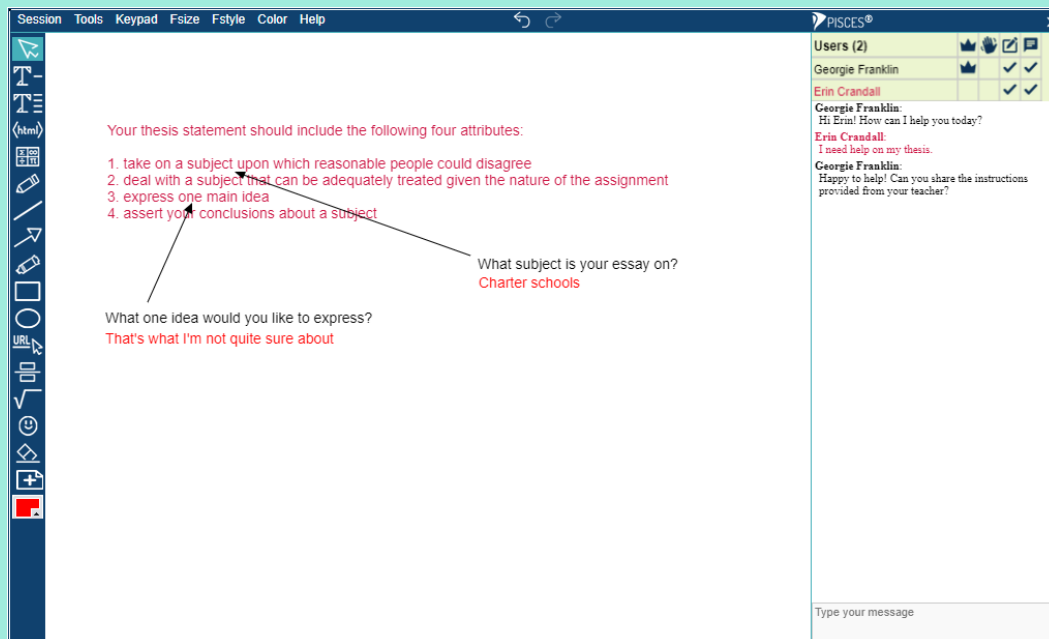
Session Tools Keypad Fsize Fstyle Color Help

PISCES®

Users (2)

Georgie Franklin

Erin Crandall

Georgie Franklin:
Hi Erin! How can I help you today?

Erin Crandall:
I need help on my thesis.

Georgie Franklin:
Happy to help! Can you share the instructions provided from your teacher?

Your thesis statement should include the following four attributes:

1. take on a subject upon which reasonable people could disagree
2. deal with a subject that can be adequately treated given the nature of the assignment
3. express one main idea
4. assert your conclusions about a subject

What subject is your essay on?
Charter schools

What one idea would you like to express?
That's what I'm not quite sure about

Type your message